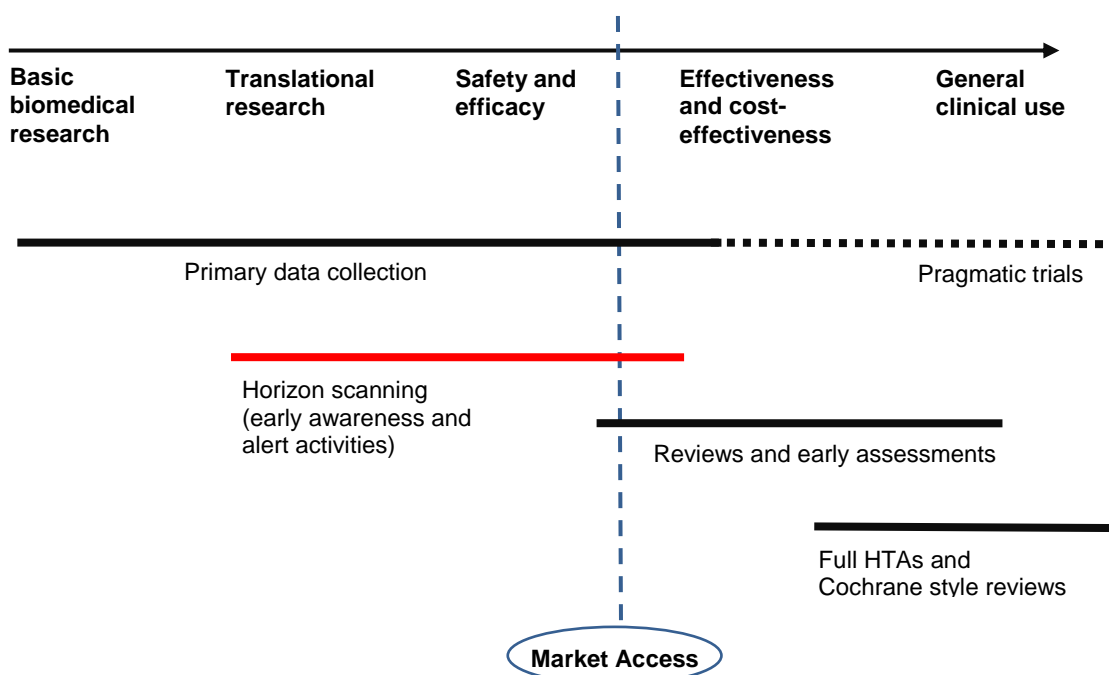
Basic biomedical research

Translational research

Safety and efficacy

Effectiveness and cost-effectiveness

General clinical use

Primary data collection

Pragmatic trials

Horizon scanning (early awareness and alert activities)

Reviews and early assessments

Full HTAs and Cochrane style reviews

Market Access